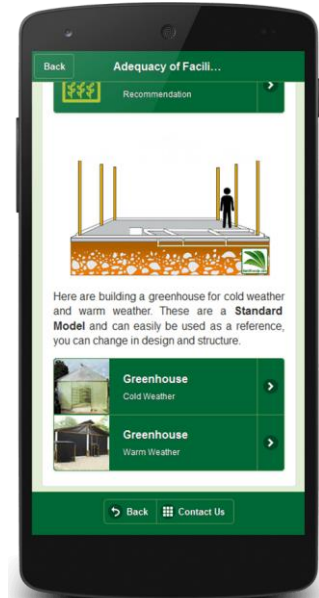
Back

Adequacy of Facili...

Recommendation

Here are building a greenhouse for cold weather and warm weather. These are a **Standard Model** and can easily be used as a reference, you can change in design and structure.

Greenhouse
Cold Weather

Greenhouse
Warm Weather

Back

Contact Us